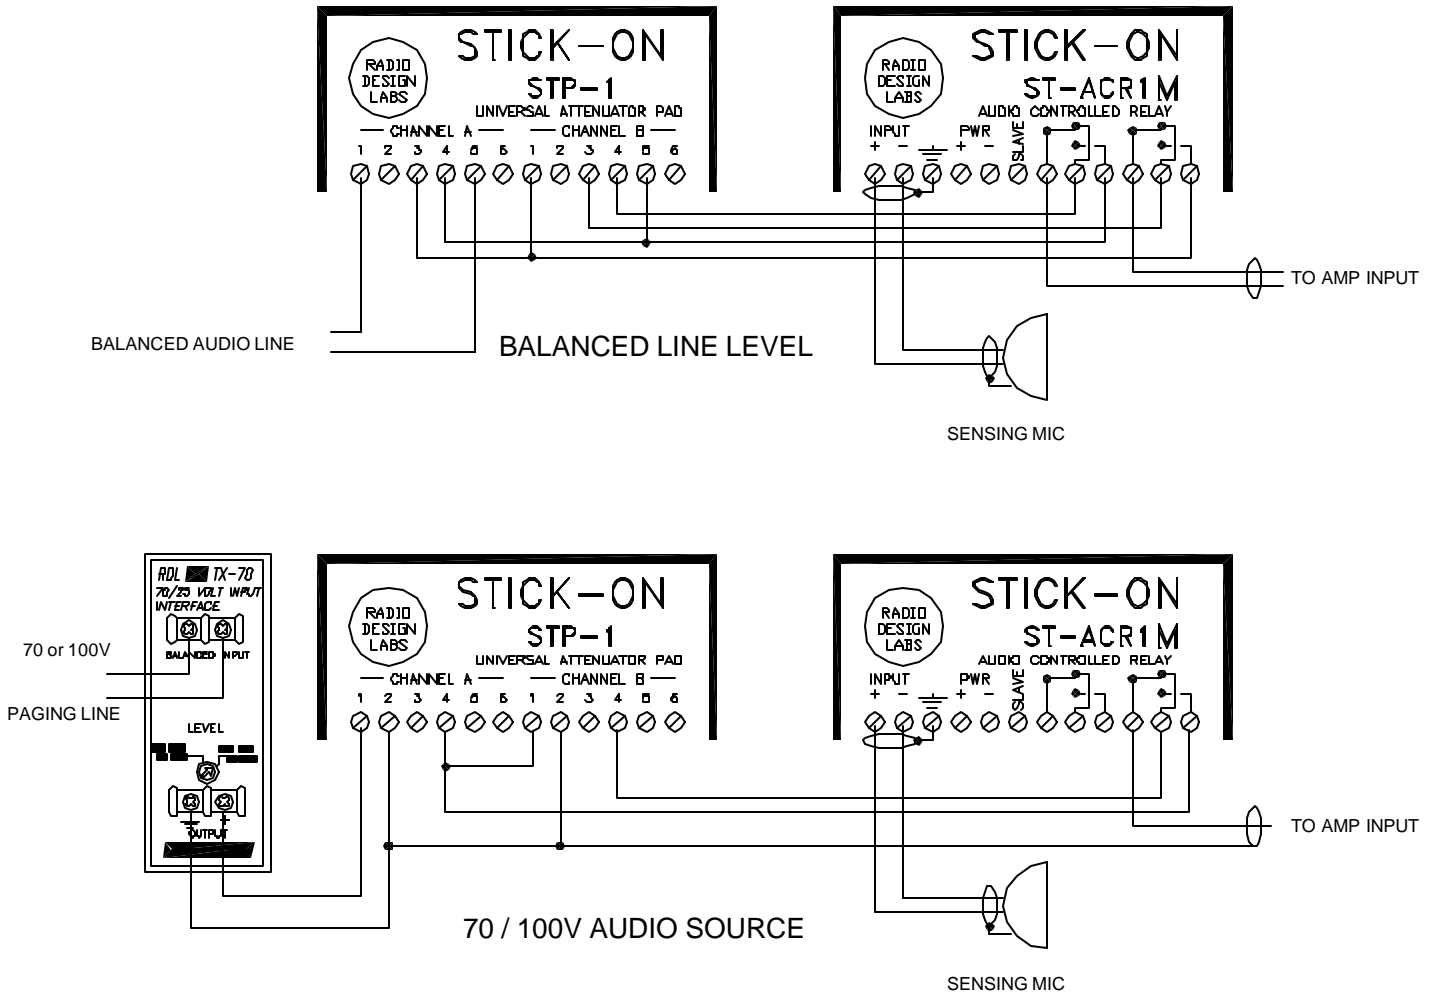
RADIO DESIGN LABS

STICK—ON

STP—1

UNIVERSAL ATTENUATOR PAD

— CHANNEL A — — CHANNEL B —

1 2 3 4 5 6 1 2 3 4 5 6

RADIO DESIGN LABS

STICK—ON

ST-ACR1M

AUDIO CONTROLLED RELAY

INPUT + -

PWR + -

SLAVE

TO AMP INPUT

BALANCED AUDIO LINE

BALANCED LINE LEVEL

SENSING MIC

RDL TX-70

70/25 VOLT INPUT INTERFACE

BALANCED INPUT

LEVEL

OUTPUT

70 or 100V

PAGING LINE

RADIO DESIGN LABS

STICK—ON

STP—1

UNIVERSAL ATTENUATOR PAD

— CHANNEL A — — CHANNEL B —

1 2 3 4 5 6 1 2 3 4 5 6

RADIO DESIGN LABS

STICK—ON

ST-ACR1M

AUDIO CONTROLLED RELAY

INPUT + -

PWR + -

SLAVE

TO AMP INPUT

70 / 100V AUDIO SOURCE

SENSING MIC